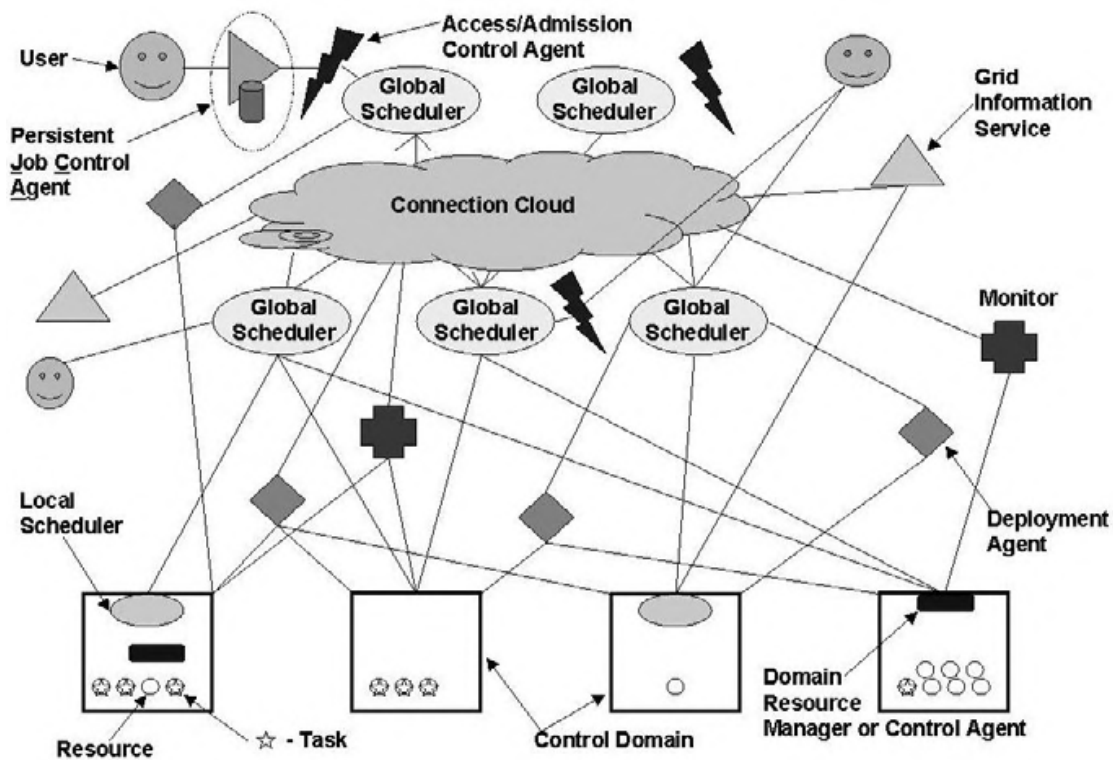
User

Access/Admission Control Agent

Global Scheduler

Global Scheduler

Grid Information Service

Persistent Job Control Agent

Connection Cloud

Global Scheduler

Global Scheduler

Global Scheduler

Monitor

Local Scheduler

Deployment Agent

Domain Resource Manager or Control Agent

Resource

☆ - Task

Control Domain